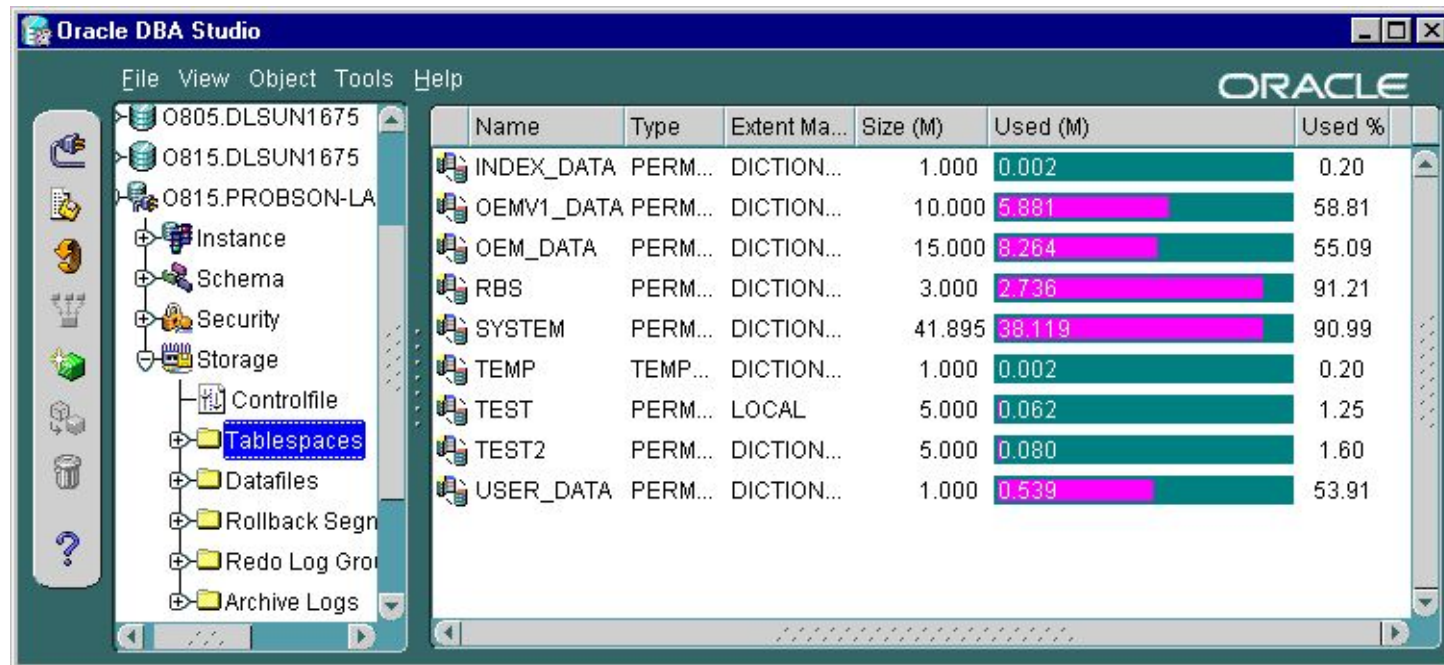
Oracle DBA Studio

File View Object Tools Help

ORACLE

O805.DLSUN1675
O815.DLSUN1675
O815.PROBSON-LA
Instance
Schema
Security
Storage
Controlfile
Tablespaces
Datafiles
Rollback Segn
Redo Log Grou
Archive Logs

| Name | Type | Extent Ma... | Size (M) | Used (M) | Used % |
|---|---|---|---|---|---|
| INDEX_DATA | PERM... | DICTION... | 1.000 | 0.002 | 0.20 |
| OEMV1_DATA | PERM... | DICTION... | 10.000 | 5.881 | 58.81 |
| OEM_DATA | PERM... | DICTION... | 15.000 | 8.264 | 55.09 |
| RBS | PERM... | DICTION... | 3.000 | 2.736 | 91.21 |
| SYSTEM | PERM... | DICTION... | 41.895 | 38.119 | 90.99 |
| TEMP | TEMP... | DICTION... | 1.000 | 0.002 | 0.20 |
| TEST | PERM... | LOCAL | 5.000 | 0.062 | 1.25 |
| TEST2 | PERM... | DICTION... | 5.000 | 0.080 | 1.60 |
| USER_DATA | PERM... | DICTION... | 1.000 | 0.539 | 53.91 |